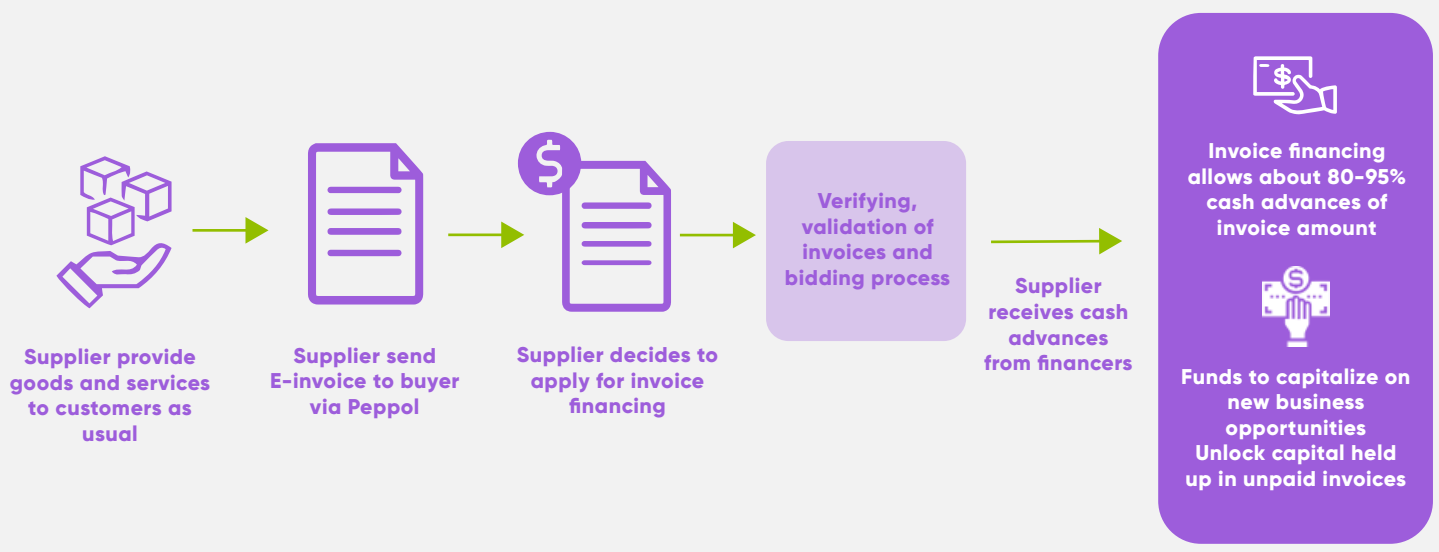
Supplier provide goods and services to customers as usual

Supplier send E-invoice to buyer via Peppol

Supplier decides to apply for invoice financing

Verifying, validation of invoices and bidding process

Supplier receives cash advances from financers

Invoice financing allows about 80-95% cash advances of invoice amount

Funds to capitalize on new business opportunities
Unlock capital held up in unpaid invoices